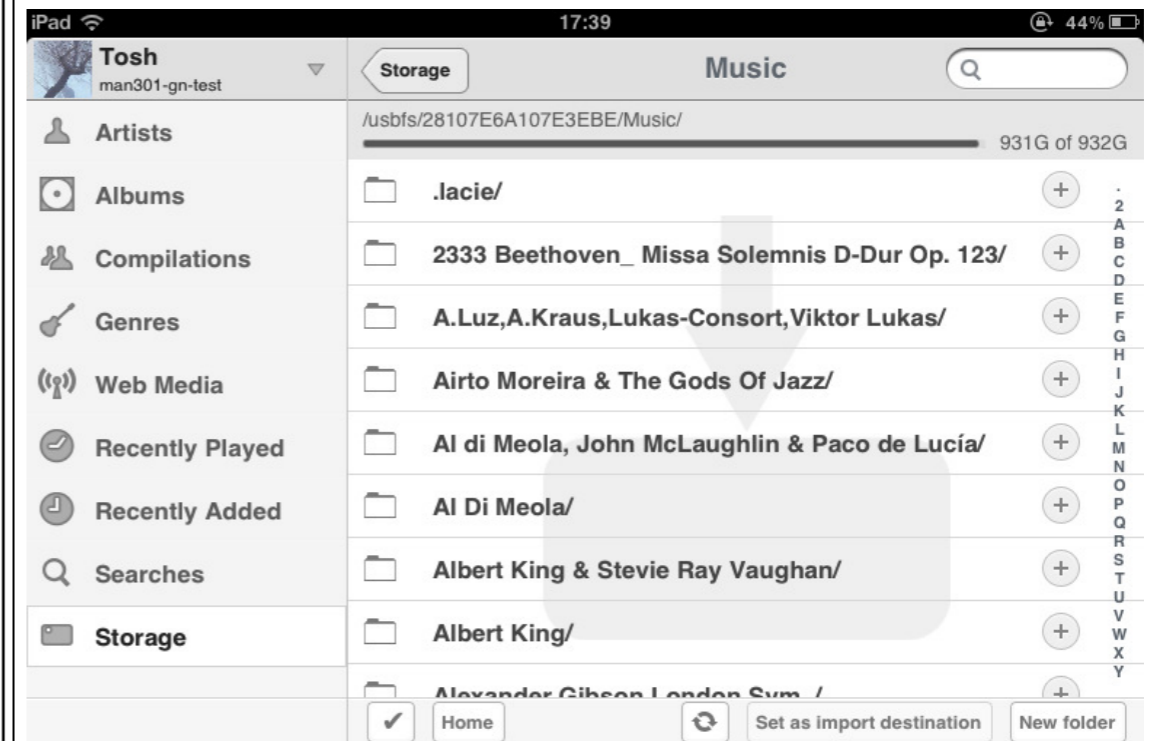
iPad 17:39 44%

Tosh
man301-gn-test

Artists
Albums
Compilations
Genres
Web Media
Recently Played
Recently Added
Searches
Storage

Storage
Music

/usbfs/28107E6A107E3EBE/Music/
931G of 932G

.lacie/
2333 Beethoven_ Missa Solemnis D-Dur Op. 123/
A.Luz,A.Kraus,Lukas-Consort,Viktor Lukas/
Airto Moreira & The Gods Of Jazz/
Al di Meola, John McLaughlin & Paco de Lucía/
Al Di Meola/
Albert King & Stevie Ray Vaughan/
Albert King/
Alexander Gibson London Sym. /

. 2 A B C D E F G H I J K L M N O P Q R S T U V W X Y

Home
Set as import destination
New folder